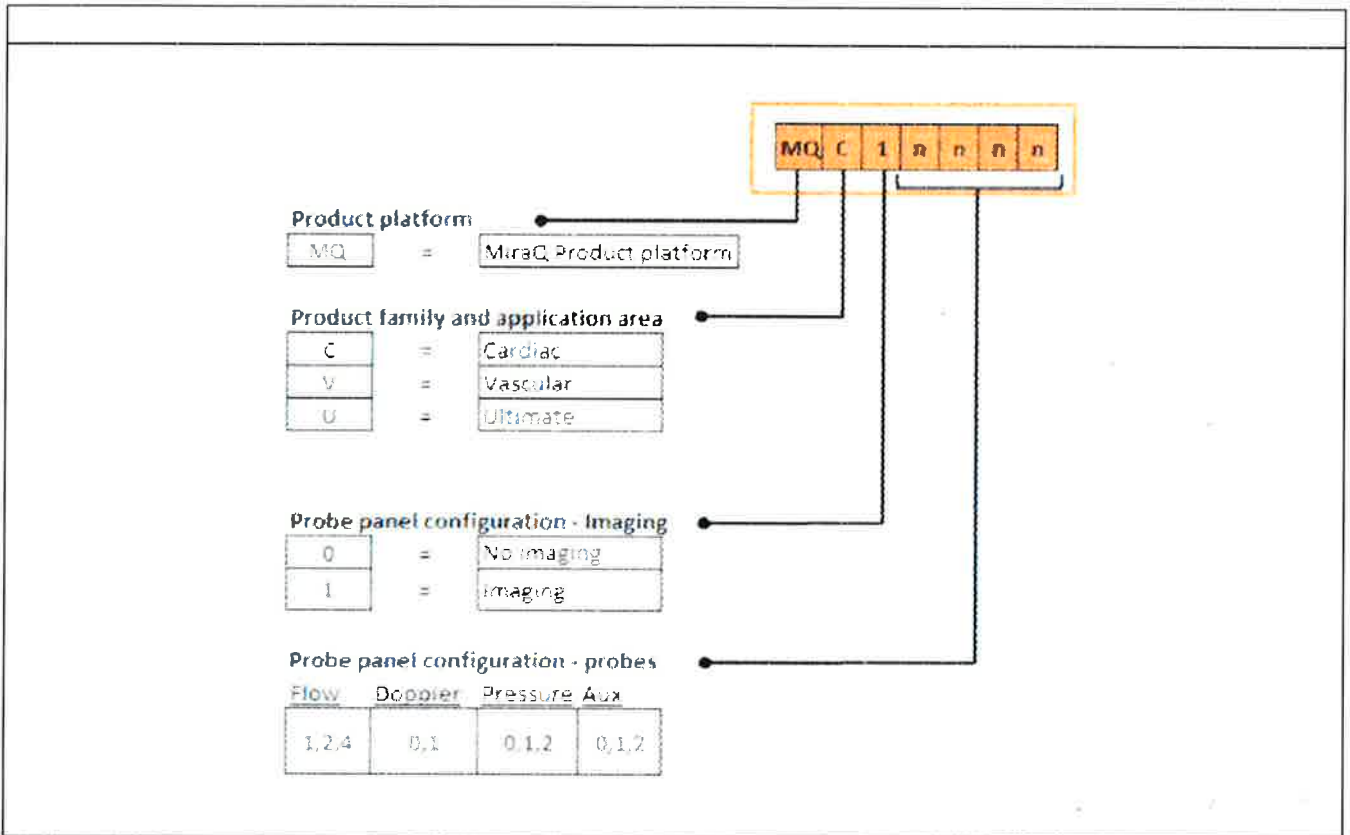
MQ C 1 n n n n

Product platform

| MQ | = | MiraQ Product platform |
|---|---|---|

Product family and application area

| C | = | Cardiac |
|---|---|---|
| V | = | Vascular |
| U | = | Ultimate |

Probe panel configuration - Imaging

| 0 | = | No imaging |
|---|---|---|
| 1 | = | Imaging |

Probe panel configuration - probes

| Flow | Doppler | Pressure | Aux |
|---|---|---|---|
| 1,2,4 | 0,1 | 0,1,2 | 0,1,2 |